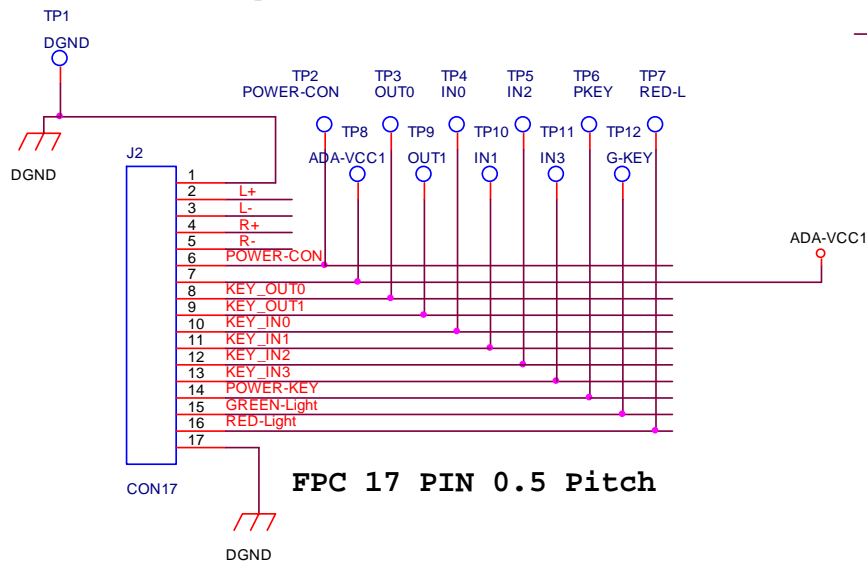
TP1
DGND

DGND

TP2
POWER-CON

TP3
OUT0

TP4
IN0

TP5
IN2

TP6
PKEY

TP7
RED-L

TP8
ADA-VCC1

TP9
OUT1

TP10
IN1

TP11
IN3

TP12
G-KEY

J2

1
2 L+
3 L-
4 R+
5 R-
6 POWER-CON
7
8 KEY_OUT0
9 KEY_OUT1
10 KEY_IN0
11 KEY_IN1
12 KEY_IN2
13 KEY_IN3
14 POWER-KEY
15 GREEN-Light
16 RED-Light
17

ADA-VCC1

CON17

FPC 17 PIN 0.5 Pitch

DGND